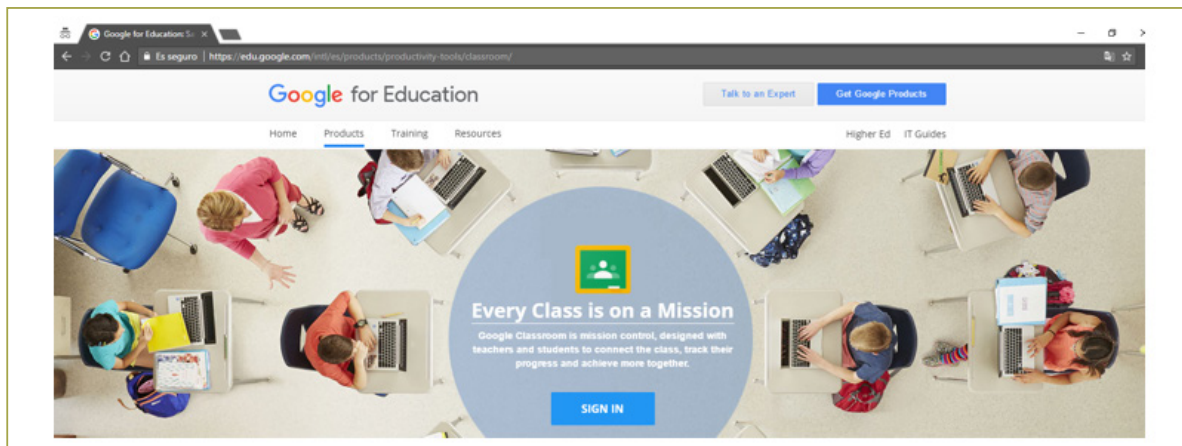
Google for Education: S

Es seguro | https://edu.google.com/intl/es/products/productivity-tools/classroom/

Google for Education

Talk to an Expert

Get Google Products

Home

Products

Training

Resources

Higher Ed

IT Guides

Every Class is on a Mission

Google Classroom is mission control, designed with teachers and students to connect the class, track their progress and achieve more together.

SIGN IN